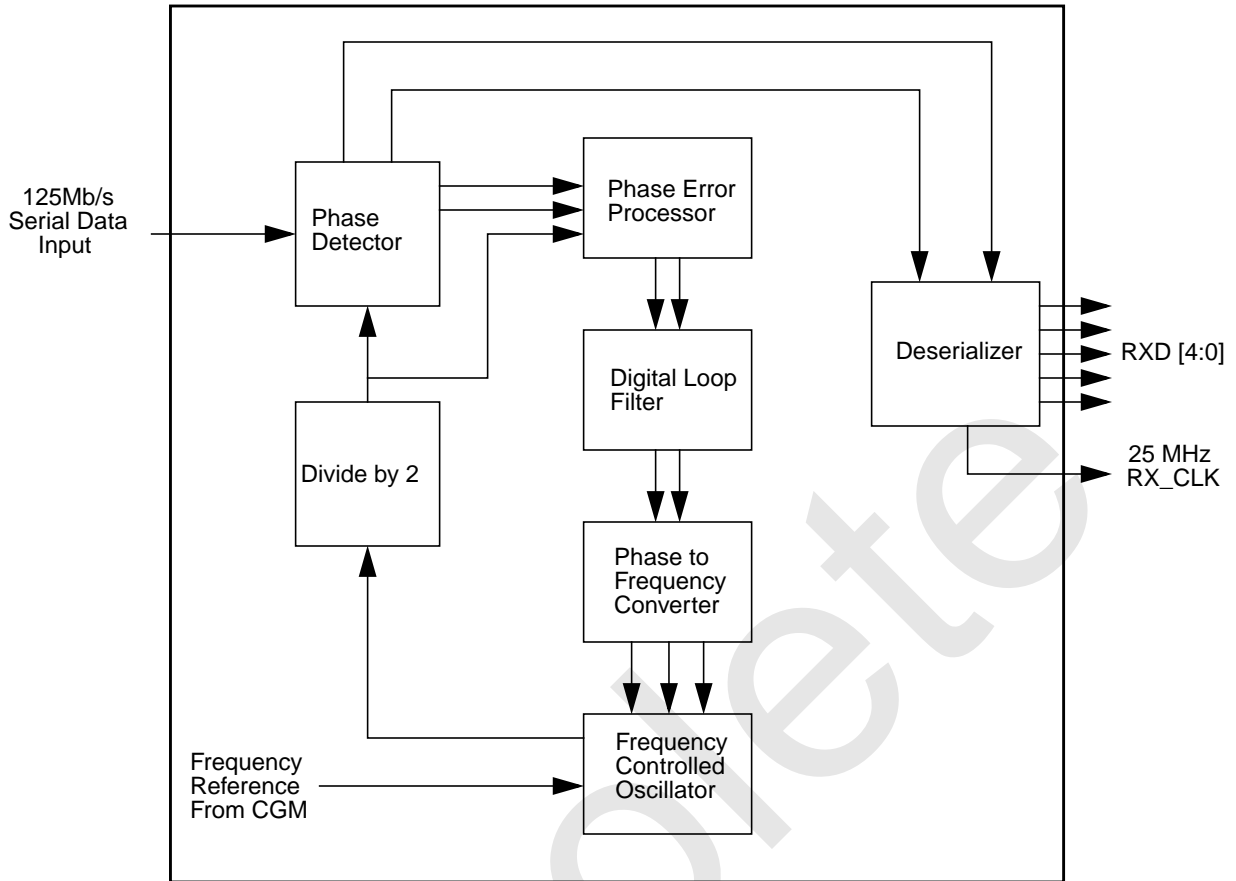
125Mb/s
Serial Data
Input

Phase
Detector

Phase Error
Processor

Deserializer

RXD [4:0]

Digital Loop
Filter

Divide by 2

25 MHz
RX_CLK

Phase to
Frequency
Converter

Frequency
Reference
From CGM

Frequency
Controlled
Oscillator

olete